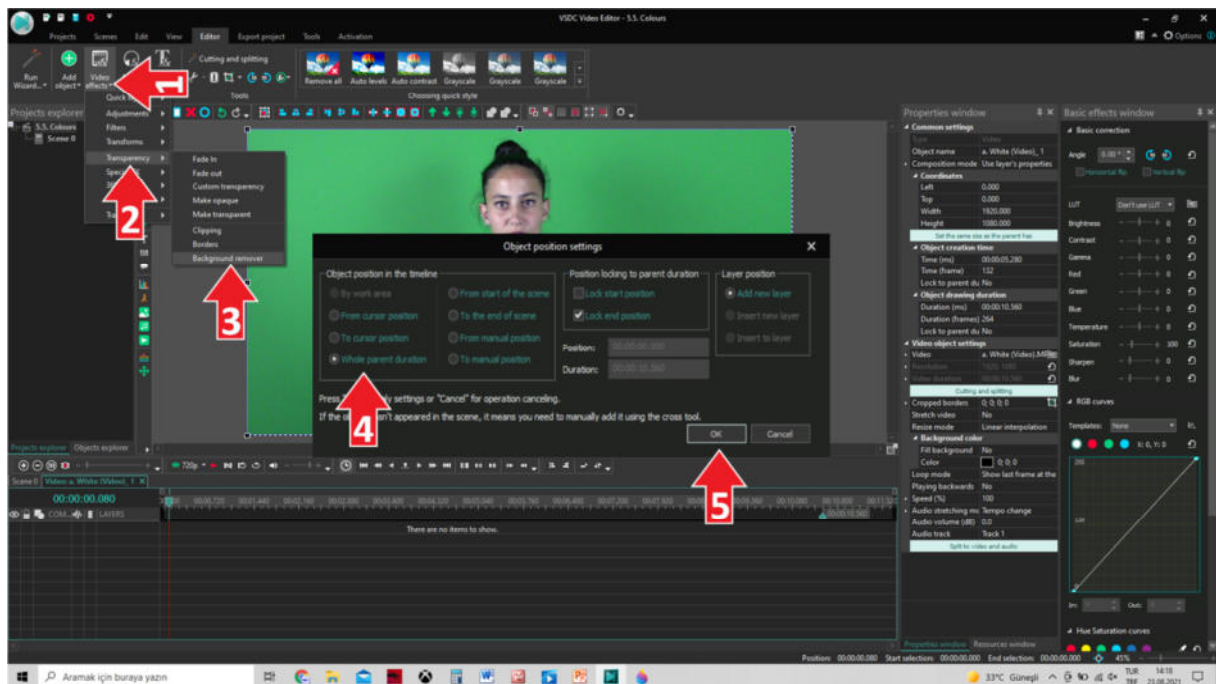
VSDC Video Editor - S.S. Colours

Projects Scenes Edit View Editor Export project Tools Activation

Options

Run Wizard... Add object Video effects

Cutting and splitting

Tools

Remove all Auto levels Auto contrast Grayscale Grayscale Grayscale

Choosing quick style

Projects explorer

S.S. Colours
Scene 0

Quick
Adjustments
Filters
Transforms
Transparency
Special
3D
Tr

Fade In
Fade out
Custom transparency
Make opaque
Make transparent
Clipping
Borders
Background remover

1
2
3
4
5

Object position settings

Object position in the timeline
By work area
From cursor position
To cursor position
Whole parent duration
From start of the scene
To the end of scene
From manual position
To manual position

Position locking to parent duration
Lock start position
Lock end position

Position: 00:00:00.000
Duration: 00:00:10.560

Layer position
Add new layer
Insert new layer
Insert to layer

Press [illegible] settings or "Cancel" for operation canceling.
If the o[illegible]sn't appeared in the scene, it means you need to manually add it using the cross tool.

OK Cancel

Properties window

Common settings
Type Video
Object name a. White (Video)_1
Composition mode Use layer's properties
Coordinates
Left 0.000
Top 0.000
Width 1920.000
Height 1080.000
Set the same size as the parent has
Object creation time
Time (ms) 00:00:05.280
Time (frame) 132
Lock to parent du No
Object drawing duration
Duration (ms) 00:00:10.560
Duration (frames) 264
Lock to parent du No
Video object settings
Video a. White (Video).MP4
Resolution 1920, 1080
Video duration 00:00:10.560
Cutting and splitting
Cropped borders 0; 0; 0; 0
Stretch video No
Resize mode Linear interpolation
Background color
Fill background No
Color 0; 0; 0
Loop mode Show last frame at the
Playing backwards No
Speed (%) 100
Audio stretching mo Tempo change
Audio volume (dB) 0.0
Audio track Track 1
Split to video and audio

Properties window Resources window

Basic effects window

Basic correction
Angle 0.00°
Horizontal flip Vertical flip
LUT Don't use LUT
Brightness 0
Contrast 0
Gamma 0
Red 0
Green 0
Blue 0
Temperature 0
Saturation 100
Sharpen 0
Blur 0
RGB curves
Templates: None
X: 0, Y: 0
255
128
In: Out:
Hue Saturation curves

Projects explorer Objects explorer

Scene 0 Video: a. White (Video)_1
00:00:00.080
COM... LAYERS
There are no items to show.

Position: 00:00:00.080 Start selection: 00:00:00.000 End selection: 00:00:00.000 45%

Aramak için buraya yazın
33°C Güneşli TUR TRF 14:18 23.08.2021